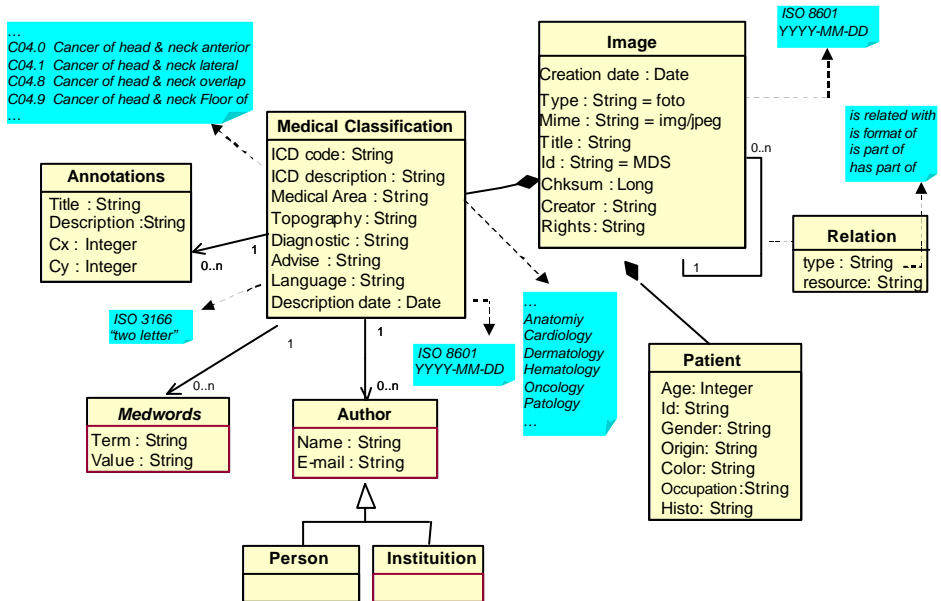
...
C04.0 Cancer of head & neck anterior
C04.1 Cancer of head & neck lateral
C04.8 Cancer of head & neck overlap
C04.9 Cancer of head & neck Floor of
...

ISO 8601
YYYY-MM-DD

Image
Creation date : Date
Type : String = foto
Mime : String = img/jpeg
Title : String
Id : String = MDS
Chksum : Long
Creator : String
Rights : String

is related with
is format of
is part of
has part of

Medical Classification
ICD code: String
ICD description : String
Medical Area : String
Topography : String
Diagnostic : String
Advise : String
Language : String
Description date : Date

Annotations
Title : String
Description :String
Cx : Integer
Cy : Integer

0..n
1
0..n
1

Relation
type : String
resource: String

ISO 3166
"two letter"

...
Anatomiy
Cardiology
Dermatology
Hematology
Oncology
Patology
...

ISO 8601
YYYY-MM-DD

1
1
0..n
0..n

Patient
Age: Integer
Id: String
Gender: String
Origin: String
Color: String
Occupation:String
Histo: String

Medwords
Term : String
Value : String

Author
Name : String
E-mail : String

Person
Instituition